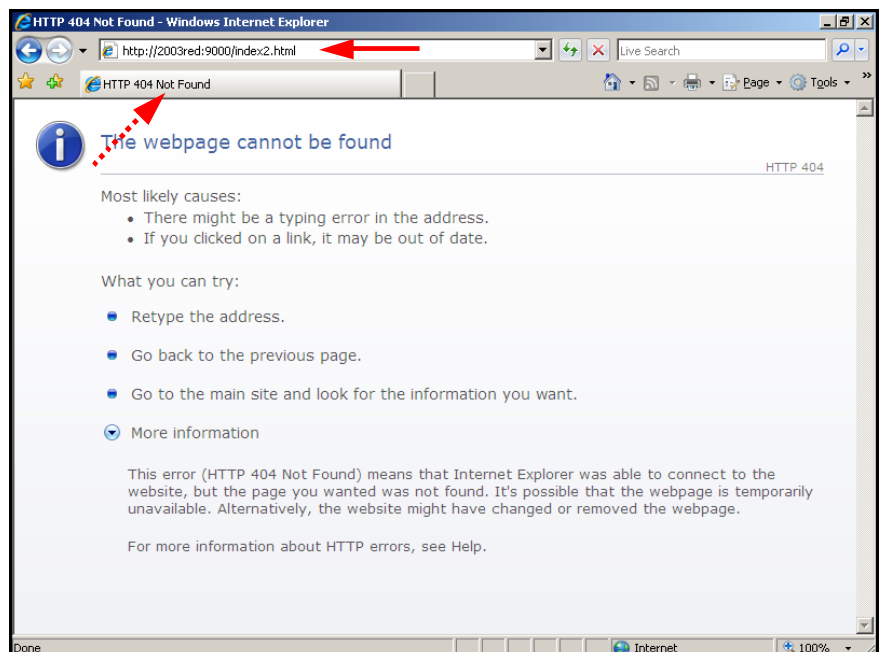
HTTP 404 Not Found - Windows Internet Explorer

http://2003red:9000/index2.html

Live Search

HTTP 404 Not Found

Page ▾ Tools ▾

The webpage cannot be found

HTTP 404

Most likely causes:

- There might be a typing error in the address.
- If you clicked on a link, it may be out of date.

What you can try:

Retype the address.

Go back to the previous page.

Go to the main site and look for the information you want.

More information

This error (HTTP 404 Not Found) means that Internet Explorer was able to connect to the website, but the page you wanted was not found. It's possible that the webpage is temporarily unavailable. Alternatively, the website might have changed or removed the webpage.

For more information about HTTP errors, see Help.

Done

Internet

100%